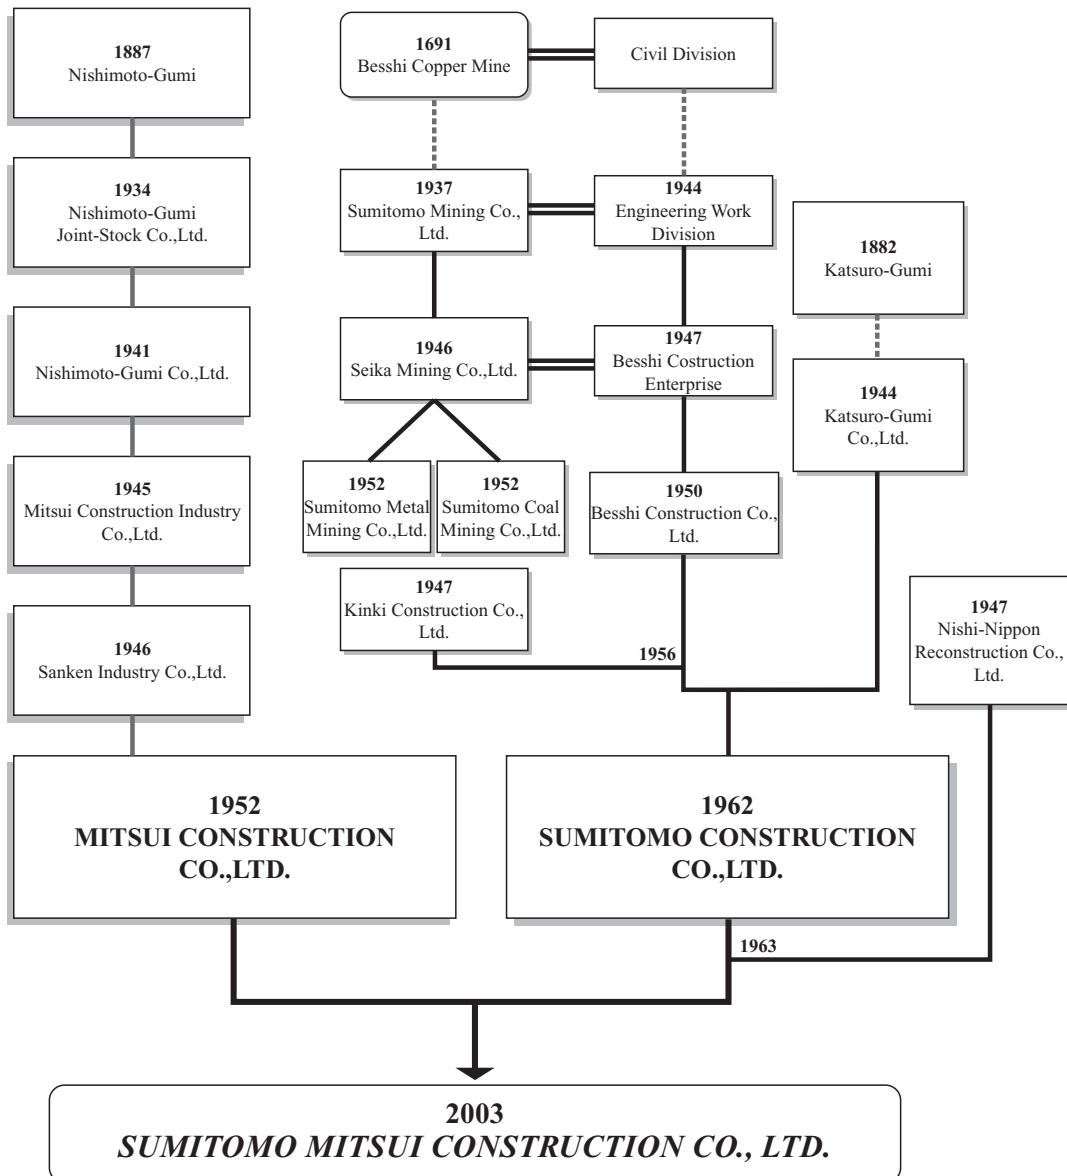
1887
Nishimoto-Gumi

1934
Nishimoto-Gumi Joint-Stock Co.,Ltd.

1941
Nishimoto-Gumi Co.,Ltd.

1945
Mitsui Construction Industry Co.,Ltd.

1946
Sanken Industry Co.,Ltd.

1691
Besshi Copper Mine

Civil Division

1937
Sumitomo Mining Co., Ltd.

1944
Engineering Work Division

1882
Katsuro-Gumi

1946
Seika Mining Co.,Ltd.

1947
Besshi Costruction Enterprise

1944
Katsuro-Gumi Co.,Ltd.

1952
Sumitomo Metal Mining Co.,Ltd.

1952
Sumitomo Coal Mining Co.,Ltd.

1950
Besshi Construction Co., Ltd.

1947
Kinki Construction Co., Ltd.

1956

1947
Nishi-Nippon Reconstruction Co., Ltd.

1952
MITSUI CONSTRUCTION CO.,LTD.

1962
SUMITOMO CONSTRUCTION CO.,LTD.

1963

2003
*SUMITOMO MITSUI CONSTRUCTION CO., LTD.*